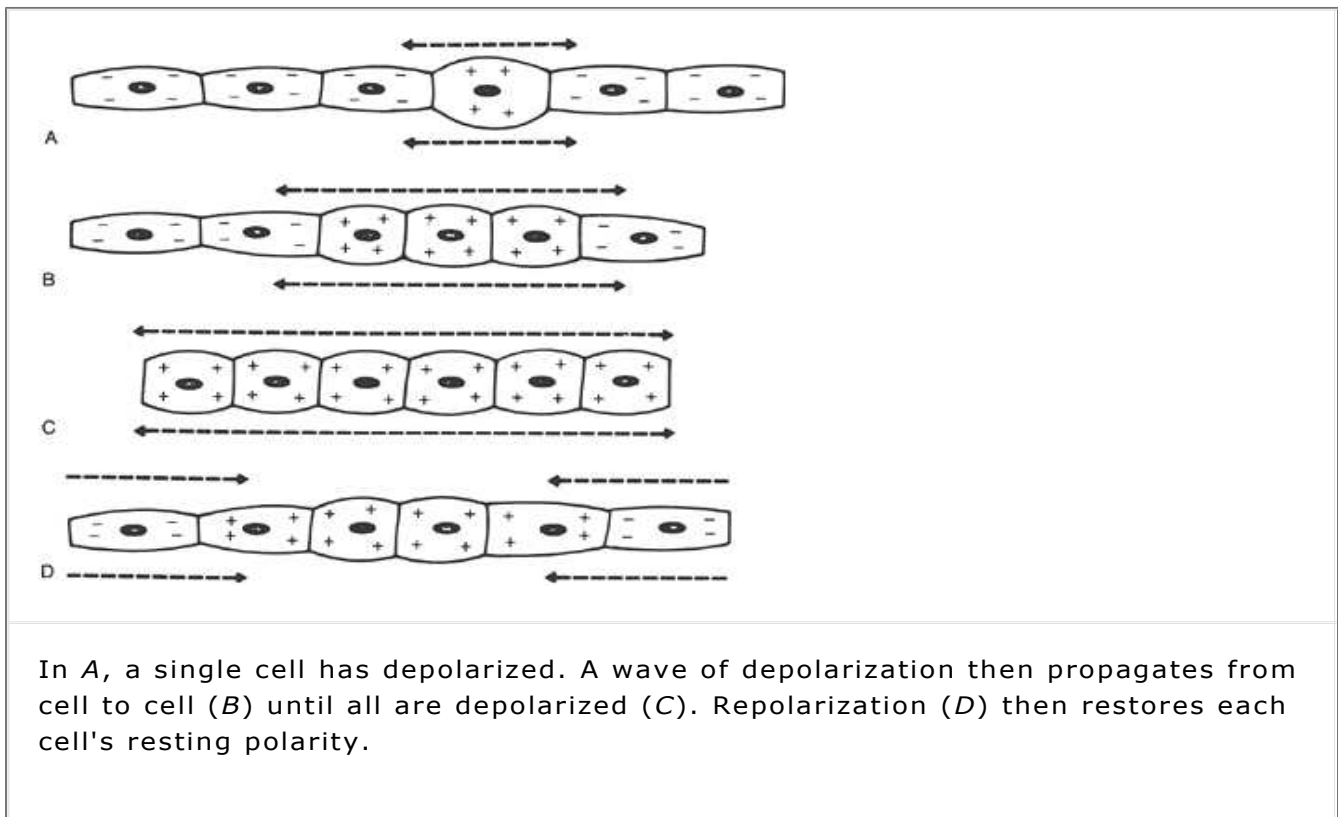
A

B

C

D

In *A*, a single cell has depolarized. A wave of depolarization then propagates from cell to cell (*B*) until all are depolarized (*C*). Repolarization (*D*) then restores each cell's resting polarity.